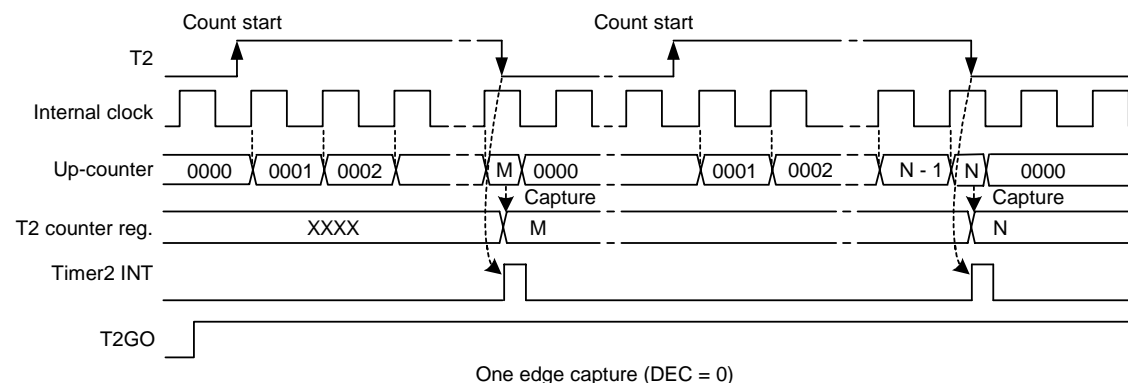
Count start

Count start

T2

Internal clock

Up-counter

0000

0001

0002

M

0000

0001

0002

N - 1

N

0000

Capture

Capture

T2 counter reg.

XXXX

M

N

Timer2 INT

T2GO

One edge capture (DEC = 0)